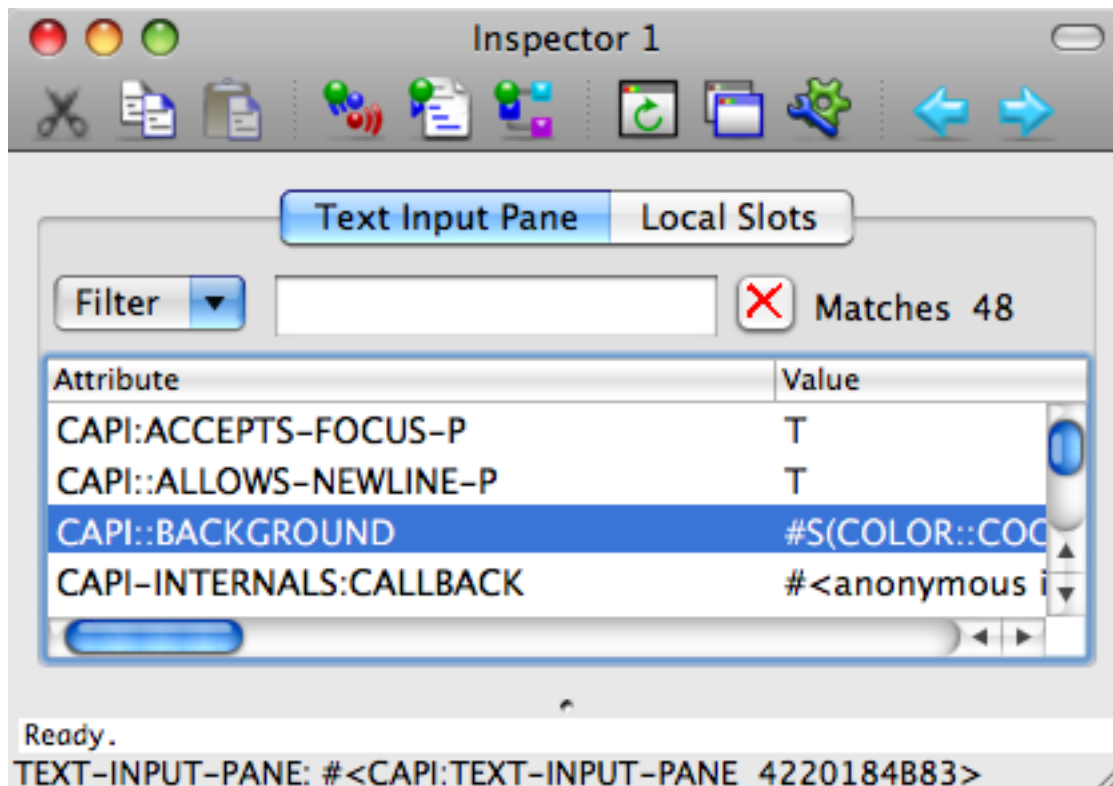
Inspector 1

Text Input Pane | Local Slots

Filter

Matches 48

| Attribute | Value |
|---|---|
| CAPI:ACCEPTS-FOCUS-P | T |
| CAPI::ALLOWS-NEWLINE-P | T |
| CAPI::BACKGROUND | #S(COLOR::COC |
| CAPI-INTERNALS:CALLBACK | #<anonymous i |

Ready.

TEXT-INPUT-PANE: #<CAPI:TEXT-INPUT-PANE 4220184B83>